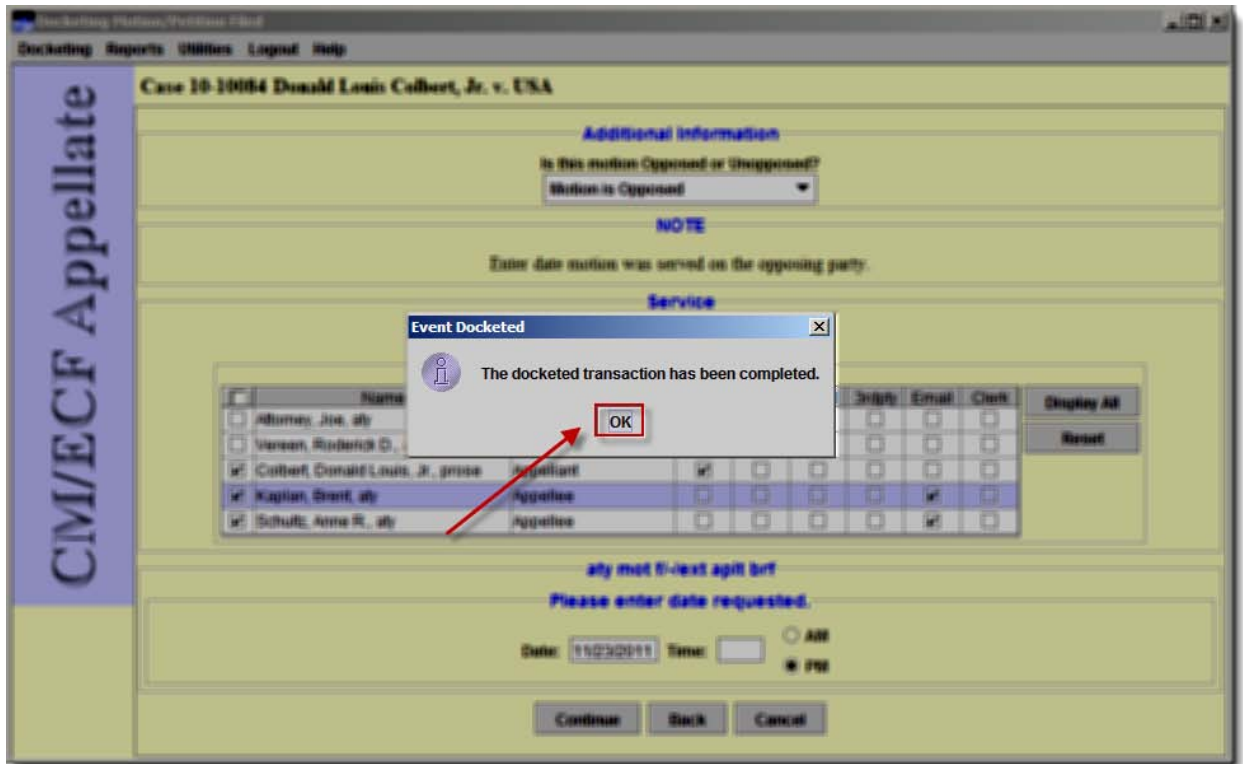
Docketing Motions/Petitions Filed

Docketing Reports Utilities Logout Help

CM/ECF Appellate

Case 10-10084 Donald Louis Colbert, Jr. v. USA

Additional Information

Is this motion Opposed or Unopposed?

Motion is Opposed

NOTE

Enter date motion was served on the opposing party.

Service

Event Docketed

The docketed transaction has been completed.

OK

| | Name | | | | | 3rdpty | Email | Clerk |
|---|---|---|---|---|---|---|---|---|
| | Attorney, Joe, aty | | | | | | | |
| | Vereen, Roderick D., | | | | | | | |
| ✔ | Colbert, Donald Louis, Jr., prose | Appellant | ✔ | | | | | |
| ✔ | Kaplan, Brent, aty | Appellee | | | | | ✔ | |
| ✔ | Schultz, Anne R., aty | Appellee | | | | | ✔ | |

Display All

Reset

aty mot fl-ext aplt brf

Please enter date requested.

Date: 11/23/2011 Time:

AM

PM

Continue Back Cancel